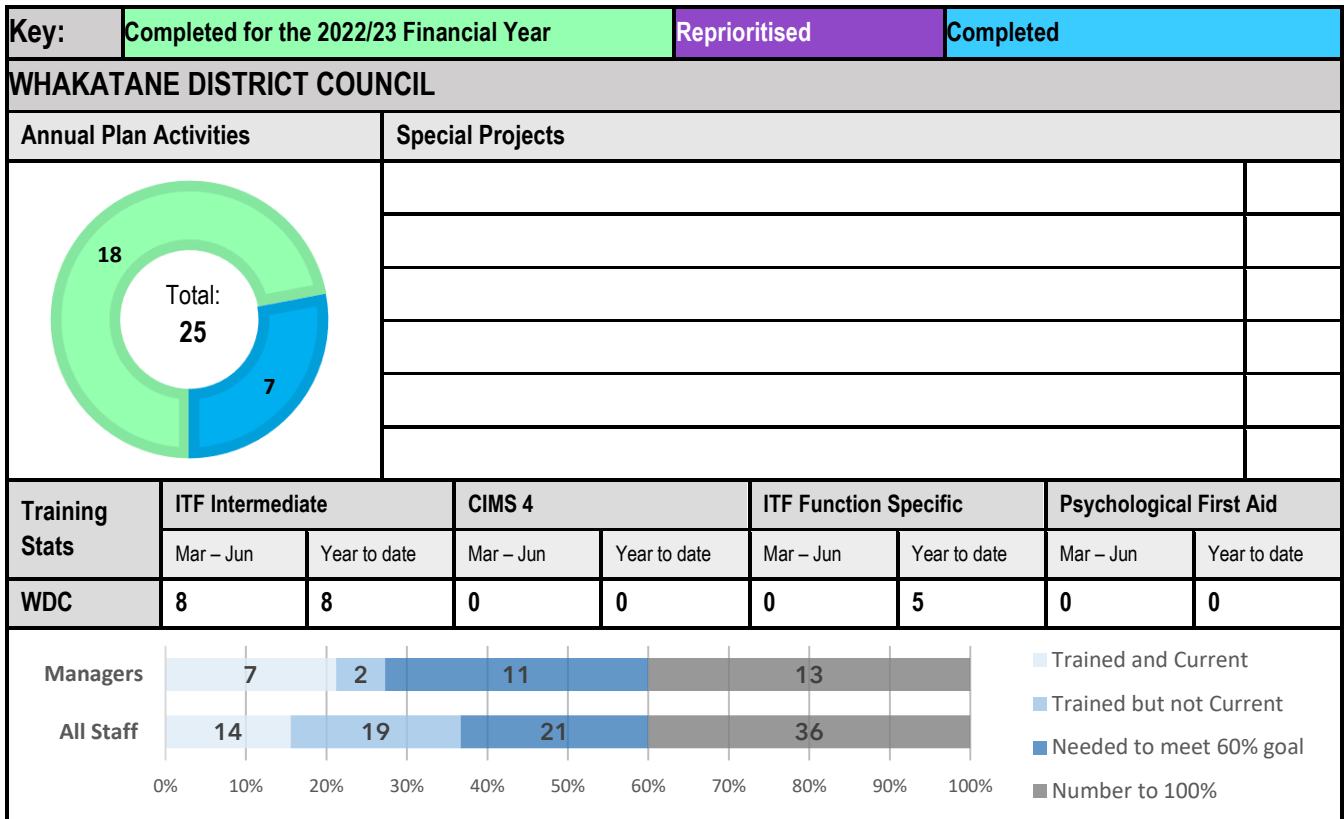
| Key: | Completed for the 2022/23 Financial Year | Reprioritised | Completed |
|---|---|---|---|

WHAKATANE DISTRICT COUNCIL

Annual Plan Activities

Special Projects

18

Total:
25

7

| Training Stats | ITF Intermediate | | CIMS 4 | | ITF Function Specific | | Psychological First Aid | |
|---|---|---|---|---|---|---|---|---|
| | Mar – Jun | Year to date | Mar – Jun | Year to date | Mar – Jun | Year to date | Mar – Jun | Year to date |
| WDC | 8 | 8 | 0 | 0 | 0 | 5 | 0 | 0 |

Managers 7 2 11 13

All Staff 14 19 21 36

0% 10% 20% 30% 40% 50% 60% 70% 80% 90% 100%

Trained and Current
Trained but not Current
Needed to meet 60% goal
Number to 100%